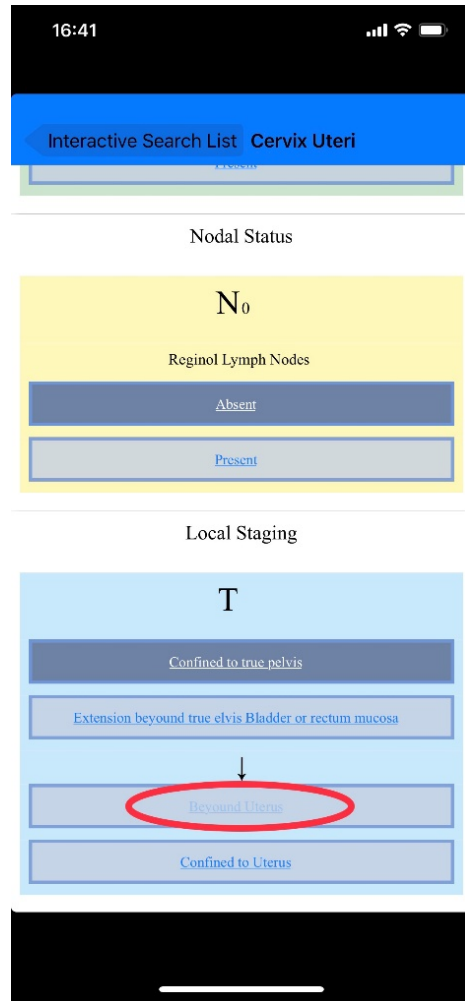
16:41

Interactive Search List Cervix Uteri

Present

Nodal Status

$N_0$

Reginol Lymph Nodes

Absent

Present

Local Staging

T

Confined to true pelvis

Extension beyound true elvis Bladder or rectum mucosa

Beyound Uterus

Confined to Uterus